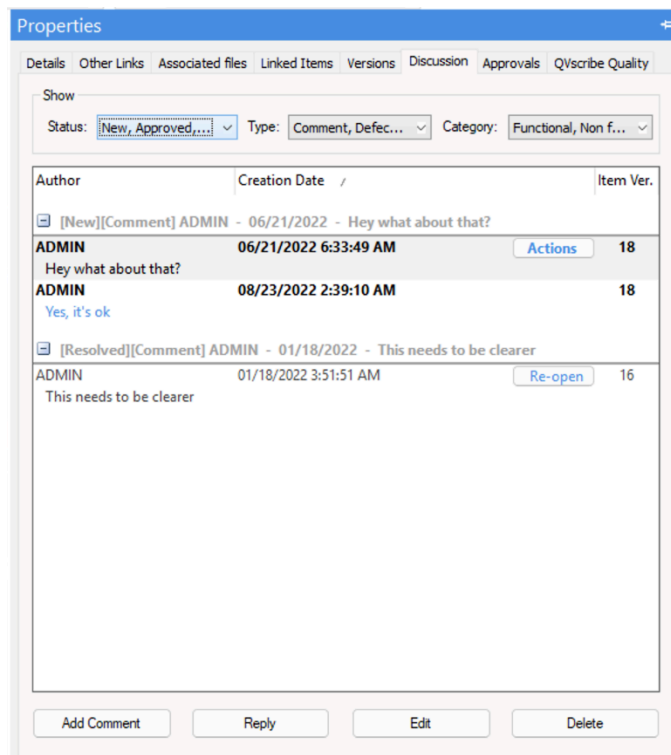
Properties

Details | Other Links | Associated files | Linked Items | Versions | Discussion | Approvals | QVscribe Quality

Show

Status: New, Approved,... Type: Comment, Defec... Category: Functional, Non f...

| Author | Creation Date | | Item Ver. |
|---|---|---|---|
| [New][Comment] ADMIN - 06/21/2022 - Hey what about that? | | | |
| ADMIN | 06/21/2022 6:33:49 AM | Actions | 18 |
| Hey what about that? | | | |
| ADMIN | 08/23/2022 2:39:10 AM | | 18 |
| Yes, it's ok | | | |
| [Resolved][Comment] ADMIN - 01/18/2022 - This needs to be clearer | | | |
| ADMIN | 01/18/2022 3:51:51 AM | Re-open | 16 |
| This needs to be clearer | | | |

Add Comment Reply Edit Delete